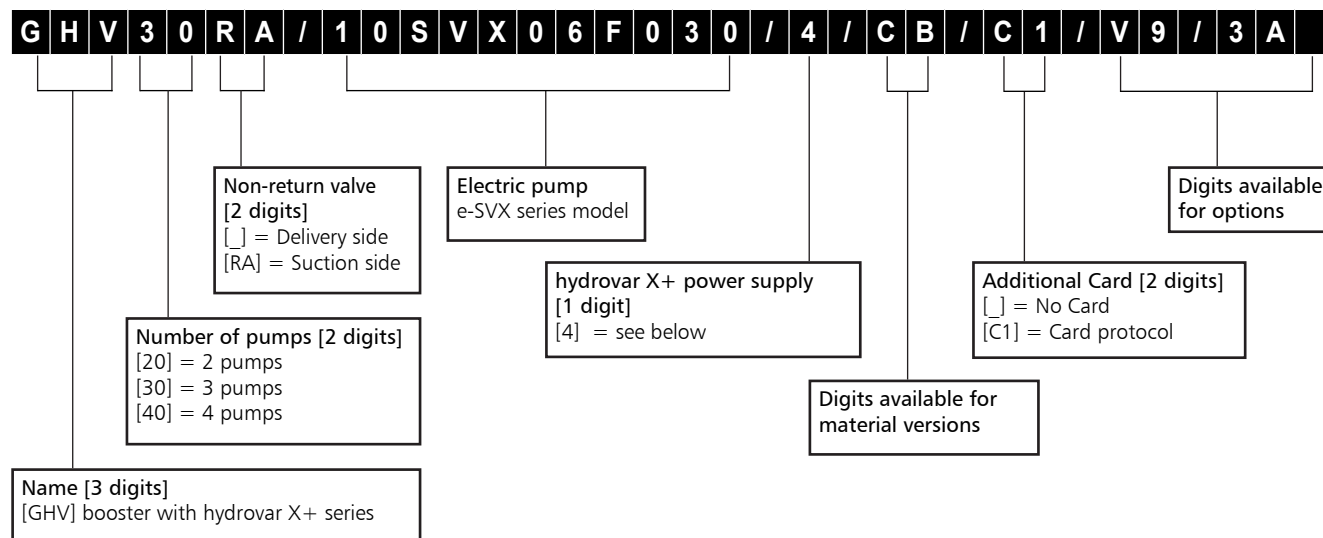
G H V 3 0 R A / 1 0 S V X 0 6 F 0 3 0 / 4 / C B / C 1 / V 9 / 3 A

Non-return valve
[2 digits]
[\_] = Delivery side
[RA] = Suction side

Electric pump
e-SVX series model

Digits available for options

hydrovar X+ power supply
[1 digit]
[4] = see below

Additional Card [2 digits]
[\_] = No Card
[C1] = Card protocol

Number of pumps [2 digits]
[20] = 2 pumps
[30] = 3 pumps
[40] = 4 pumps

Digits available for material versions

Name [3 digits]
[GHV] booster with hydrovar X+ series